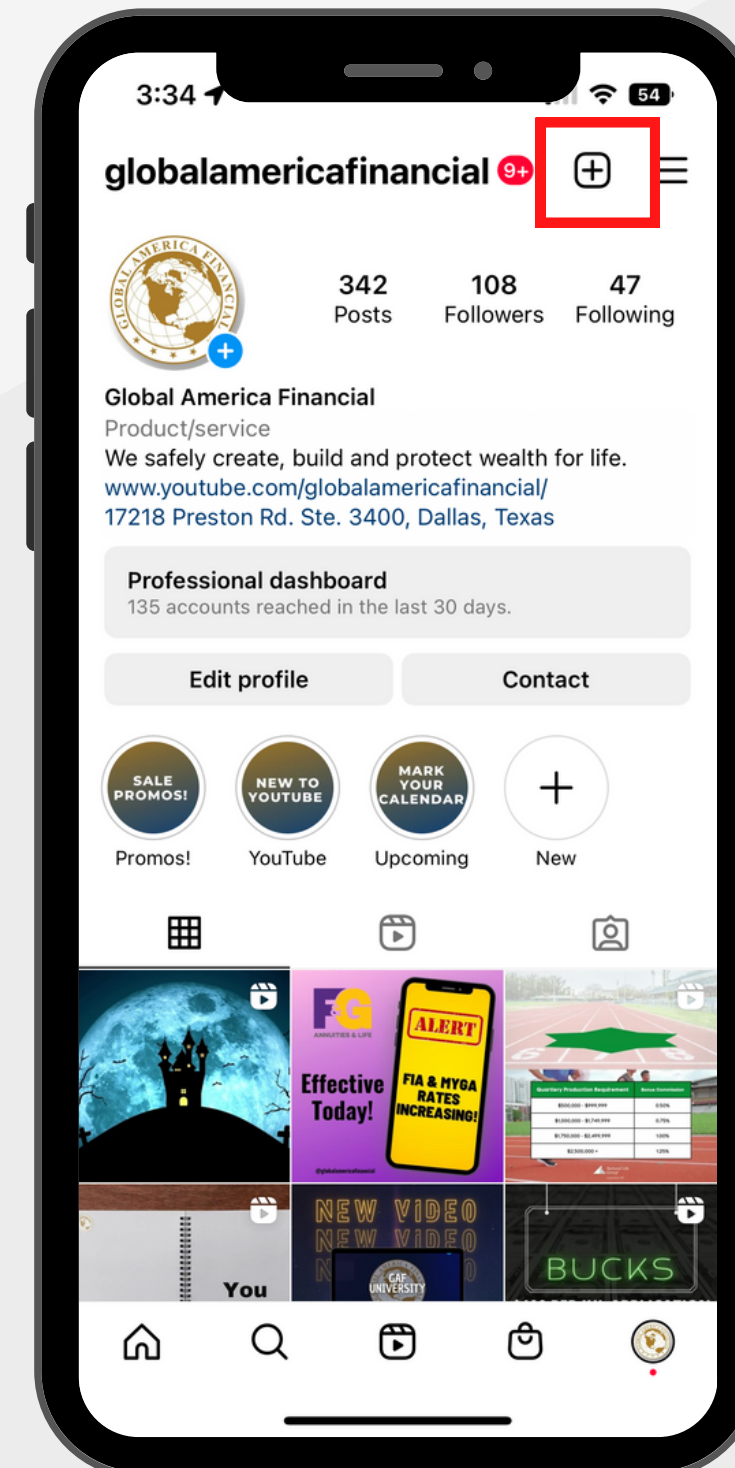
3:34

54

globalamericafinancial 9+

GLOBAL AMERICA FINANCIAL

342
Posts

108
Followers

47
Following

Global America Financial
Product/service
We safely create, build and protect wealth for life.
www.youtube.com/globalamericafinancial/
17218 Preston Rd. Ste. 3400, Dallas, Texas

Professional dashboard
135 accounts reached in the last 30 days.

Edit profile

Contact

SALE PROMOS!
Promos!

NEW TO YOUTUBE
YouTube

MARK YOUR CALENDAR
Upcoming

New

F&G ANNUITIES & LIFE
Effective Today!
ALERT
FIA & MYGA RATES INCREASING!
@globalamericafinancial

Quarterly Production Requirement | Bonus Commission
$500,000 - $999,999 | 0.50%
$1,000,000 - $1,749,999 | 0.75%
$1,750,000 - $2,499,999 | 1.00%
$2,500,000 + | 1.25%

You

NEW VIDEO
NEW VIDEO
GAF UNIVERSITY

BUCKS